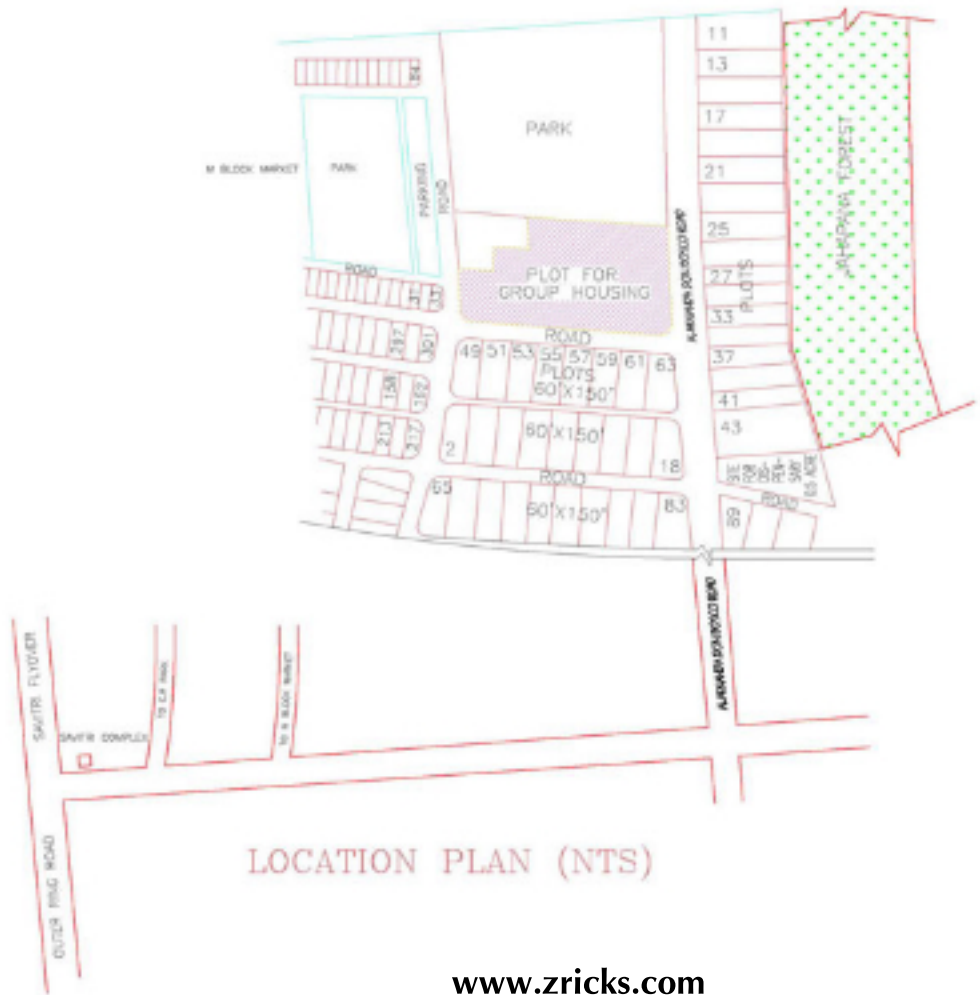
11
13
17
21
25
27
33
37
41
43
PARK
M BLOCK MARKET
PARK
PARKING
ROAD
ROAD
PLOT FOR GROUP HOUSING
PLOTS
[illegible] FOREST
ROAD
49 51 53 55 57 59 61 63
PLOTS
60'X150'
287
301
158
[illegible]
213
217
60'X150'
2
18
ROAD
65
60'X150'
83
89
ROAD
SAVITRI FLYOVER
SAVITRI COMPLEX
TO G.K. PARK
TO M BLOCK MARKET
OUTER RING ROAD
LOCATION PLAN (NTS)
www.zricks.com